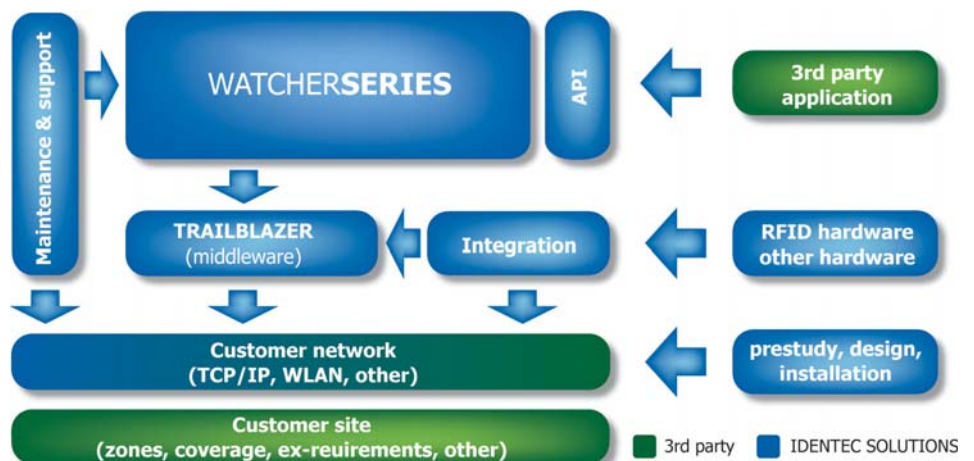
Maintenance & support

WATCHERSERIES

API

3rd party application

TRAILBLAZER (middleware)

Integration

RFID hardware other hardware

Customer network (TCP/IP, WLAN, other)

prestudy, design, installation

Customer site (zones, coverage, ex-reuirements, other)

3rd party

IDENTEC SOLUTIONS